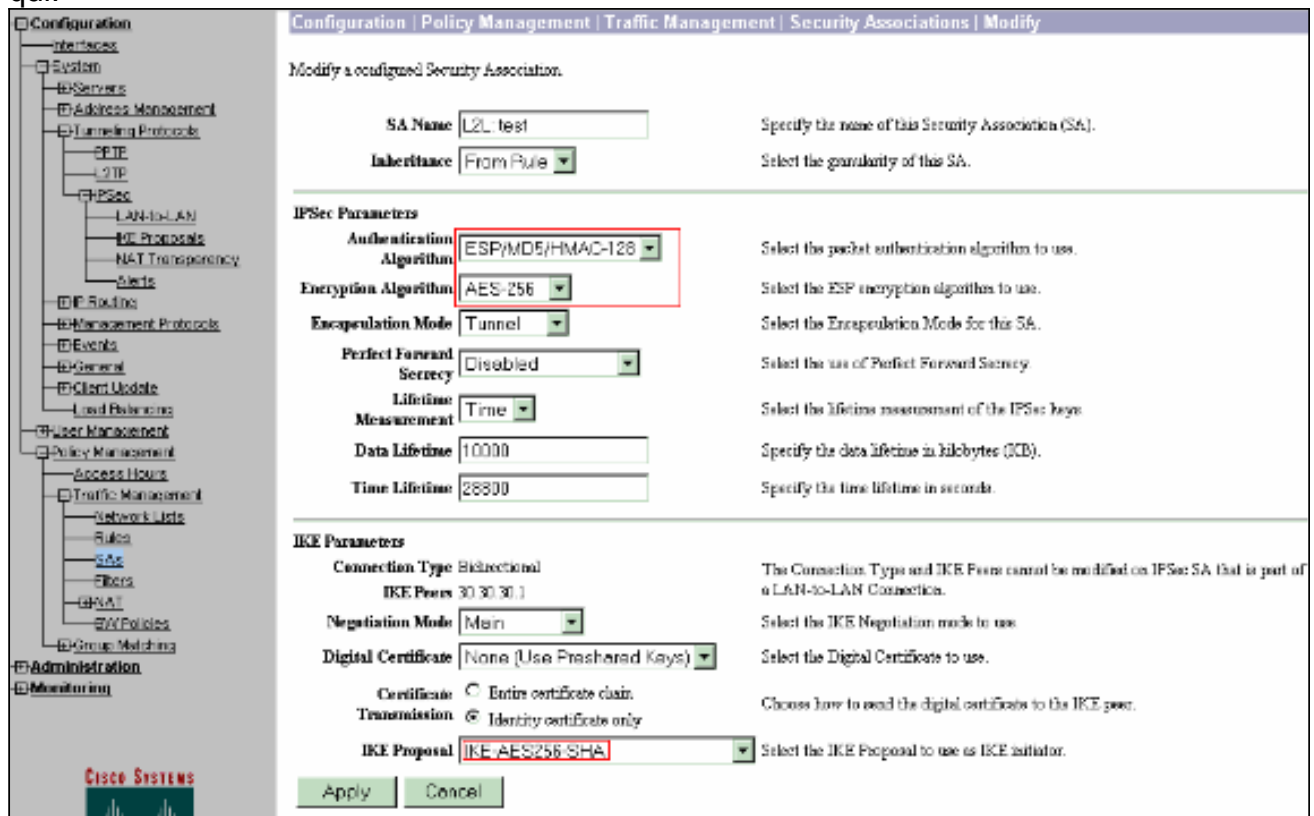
Configuration
Interfaces
System
Servers
Address Management
Tunneling Protocols
PPTP
L2TP
IPSec
LAN-to-LAN
IKE Proposals
NAT Transparency
Alerts
IP Routing
Management Protocols
Events
General
Client Update
Load Balancing
User Management
Policy Management
Access Hours
Traffic Management
Network Lists
Rules
SAs
Filters
NAT
BW Policies
Group Matching
Administration
Monitoring

CISCO SYSTEMS

Configuration | Policy Management | Traffic Management | Security Associations | Modify

Modify a configured Security Association.

| | | |
|---|---|---|
| SA Name | L2L: test | Specify the name of this Security Association (SA). |
| Inheritance | From Rule | Select the granularity of this SA. |

IPSec Parameters

| | | |
|---|---|---|
| Authentication Algorithm | ESP/MD5/HMAC-128 | Select the packet authentication algorithm to use. |
| Encryption Algorithm | AES-256 | Select the ESP encryption algorithm to use. |
| Encapsulation Mode | Tunnel | Select the Encapsulation Mode for this SA. |
| Perfect Forward Secrecy | Disabled | Select the use of Perfect Forward Secrecy. |
| Lifetime Measurement | Time | Select the lifetime measurement of the IPSec keys. |
| Data Lifetime | 10000 | Specify the data lifetime in kilobytes (KB). |
| Time Lifetime | 28800 | Specify the time lifetime in seconds. |

IKE Parameters

| | | |
|---|---|---|
| Connection Type | Bidirectional | The Connection Type and IKE Peers cannot be modified on IPSec SA that is part of a LAN-to-LAN Connection. |
| IKE Peers | 30.30.30.1 | |
| Negotiation Mode | Main | Select the IKE Negotiation mode to use. |
| Digital Certificate | None (Use Preshared Keys) | Select the Digital Certificate to use. |
| Certificate Transmission | Entire certificate chain / Identity certificate only | Choose how to send the digital certificate to the IKE peer. |
| IKE Proposal | IKE-AES256-SHA | Select the IKE Proposal to use as IKE initiator. |

Apply Cancel